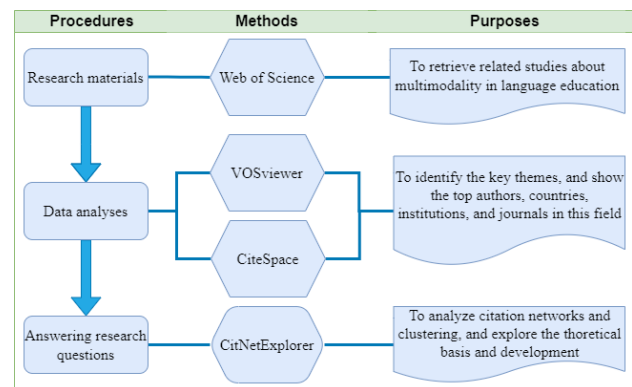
| Procedures | Methods | Purposes |
|---|---|---|
| Research materials | Web of Science | To retrieve related studies about multimodality in language education |
| Data analyses | VOSviewer<br>CiteSpace | To identify the key themes, and show the top authors, countries, institutions, and journals in this field |
| Answering research questions | CitNetExplorer | To analyze citation networks and clustering, and explore the thoretical basis and development |